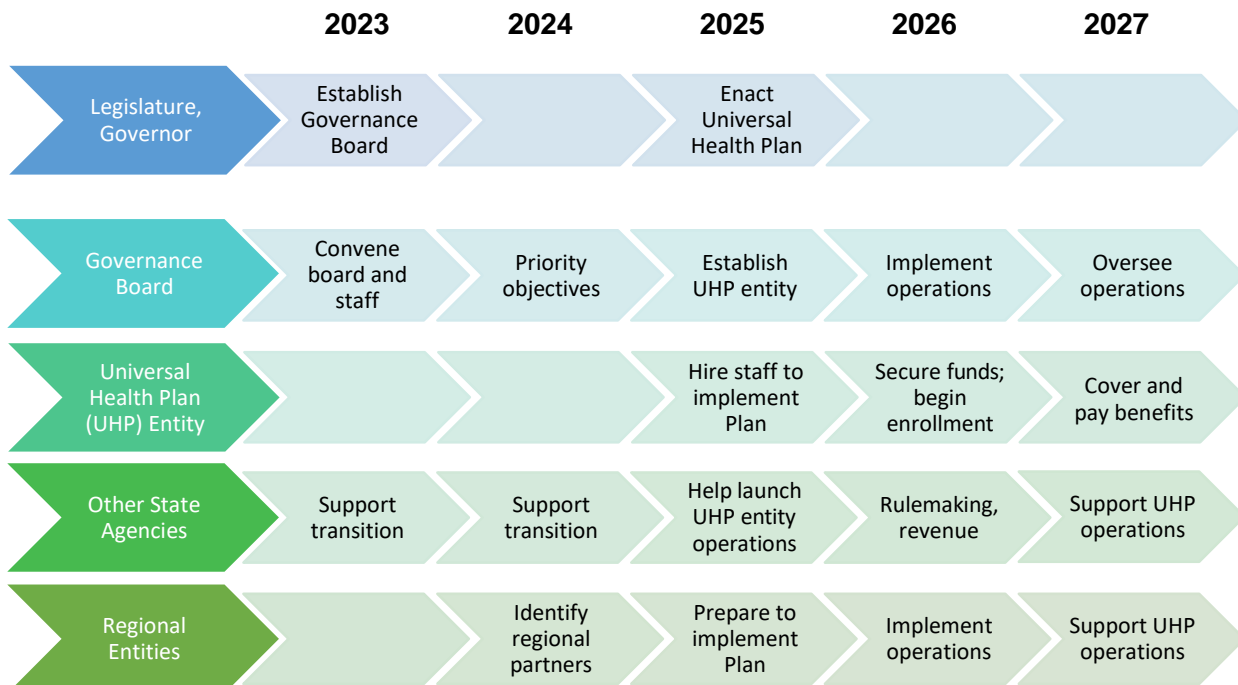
|  | 2023 | 2024 | 2025 | 2026 | 2027 |
|---|---|---|---|---|---|
| Legislature, Governor | Establish Governance Board |  | Enact Universal Health Plan |  |  |
| Governance Board | Convene board and staff | Priority objectives | Establish UHP entity | Implement operations | Oversee operations |
| Universal Health Plan (UHP) Entity |  |  | Hire staff to implement Plan | Secure funds; begin enrollment | Cover and pay benefits |
| Other State Agencies | Support transition | Support transition | Help launch UHP entity operations | Rulemaking, revenue | Support UHP operations |
| Regional Entities |  | Identify regional partners | Prepare to implement Plan | Implement operations | Support UHP operations |